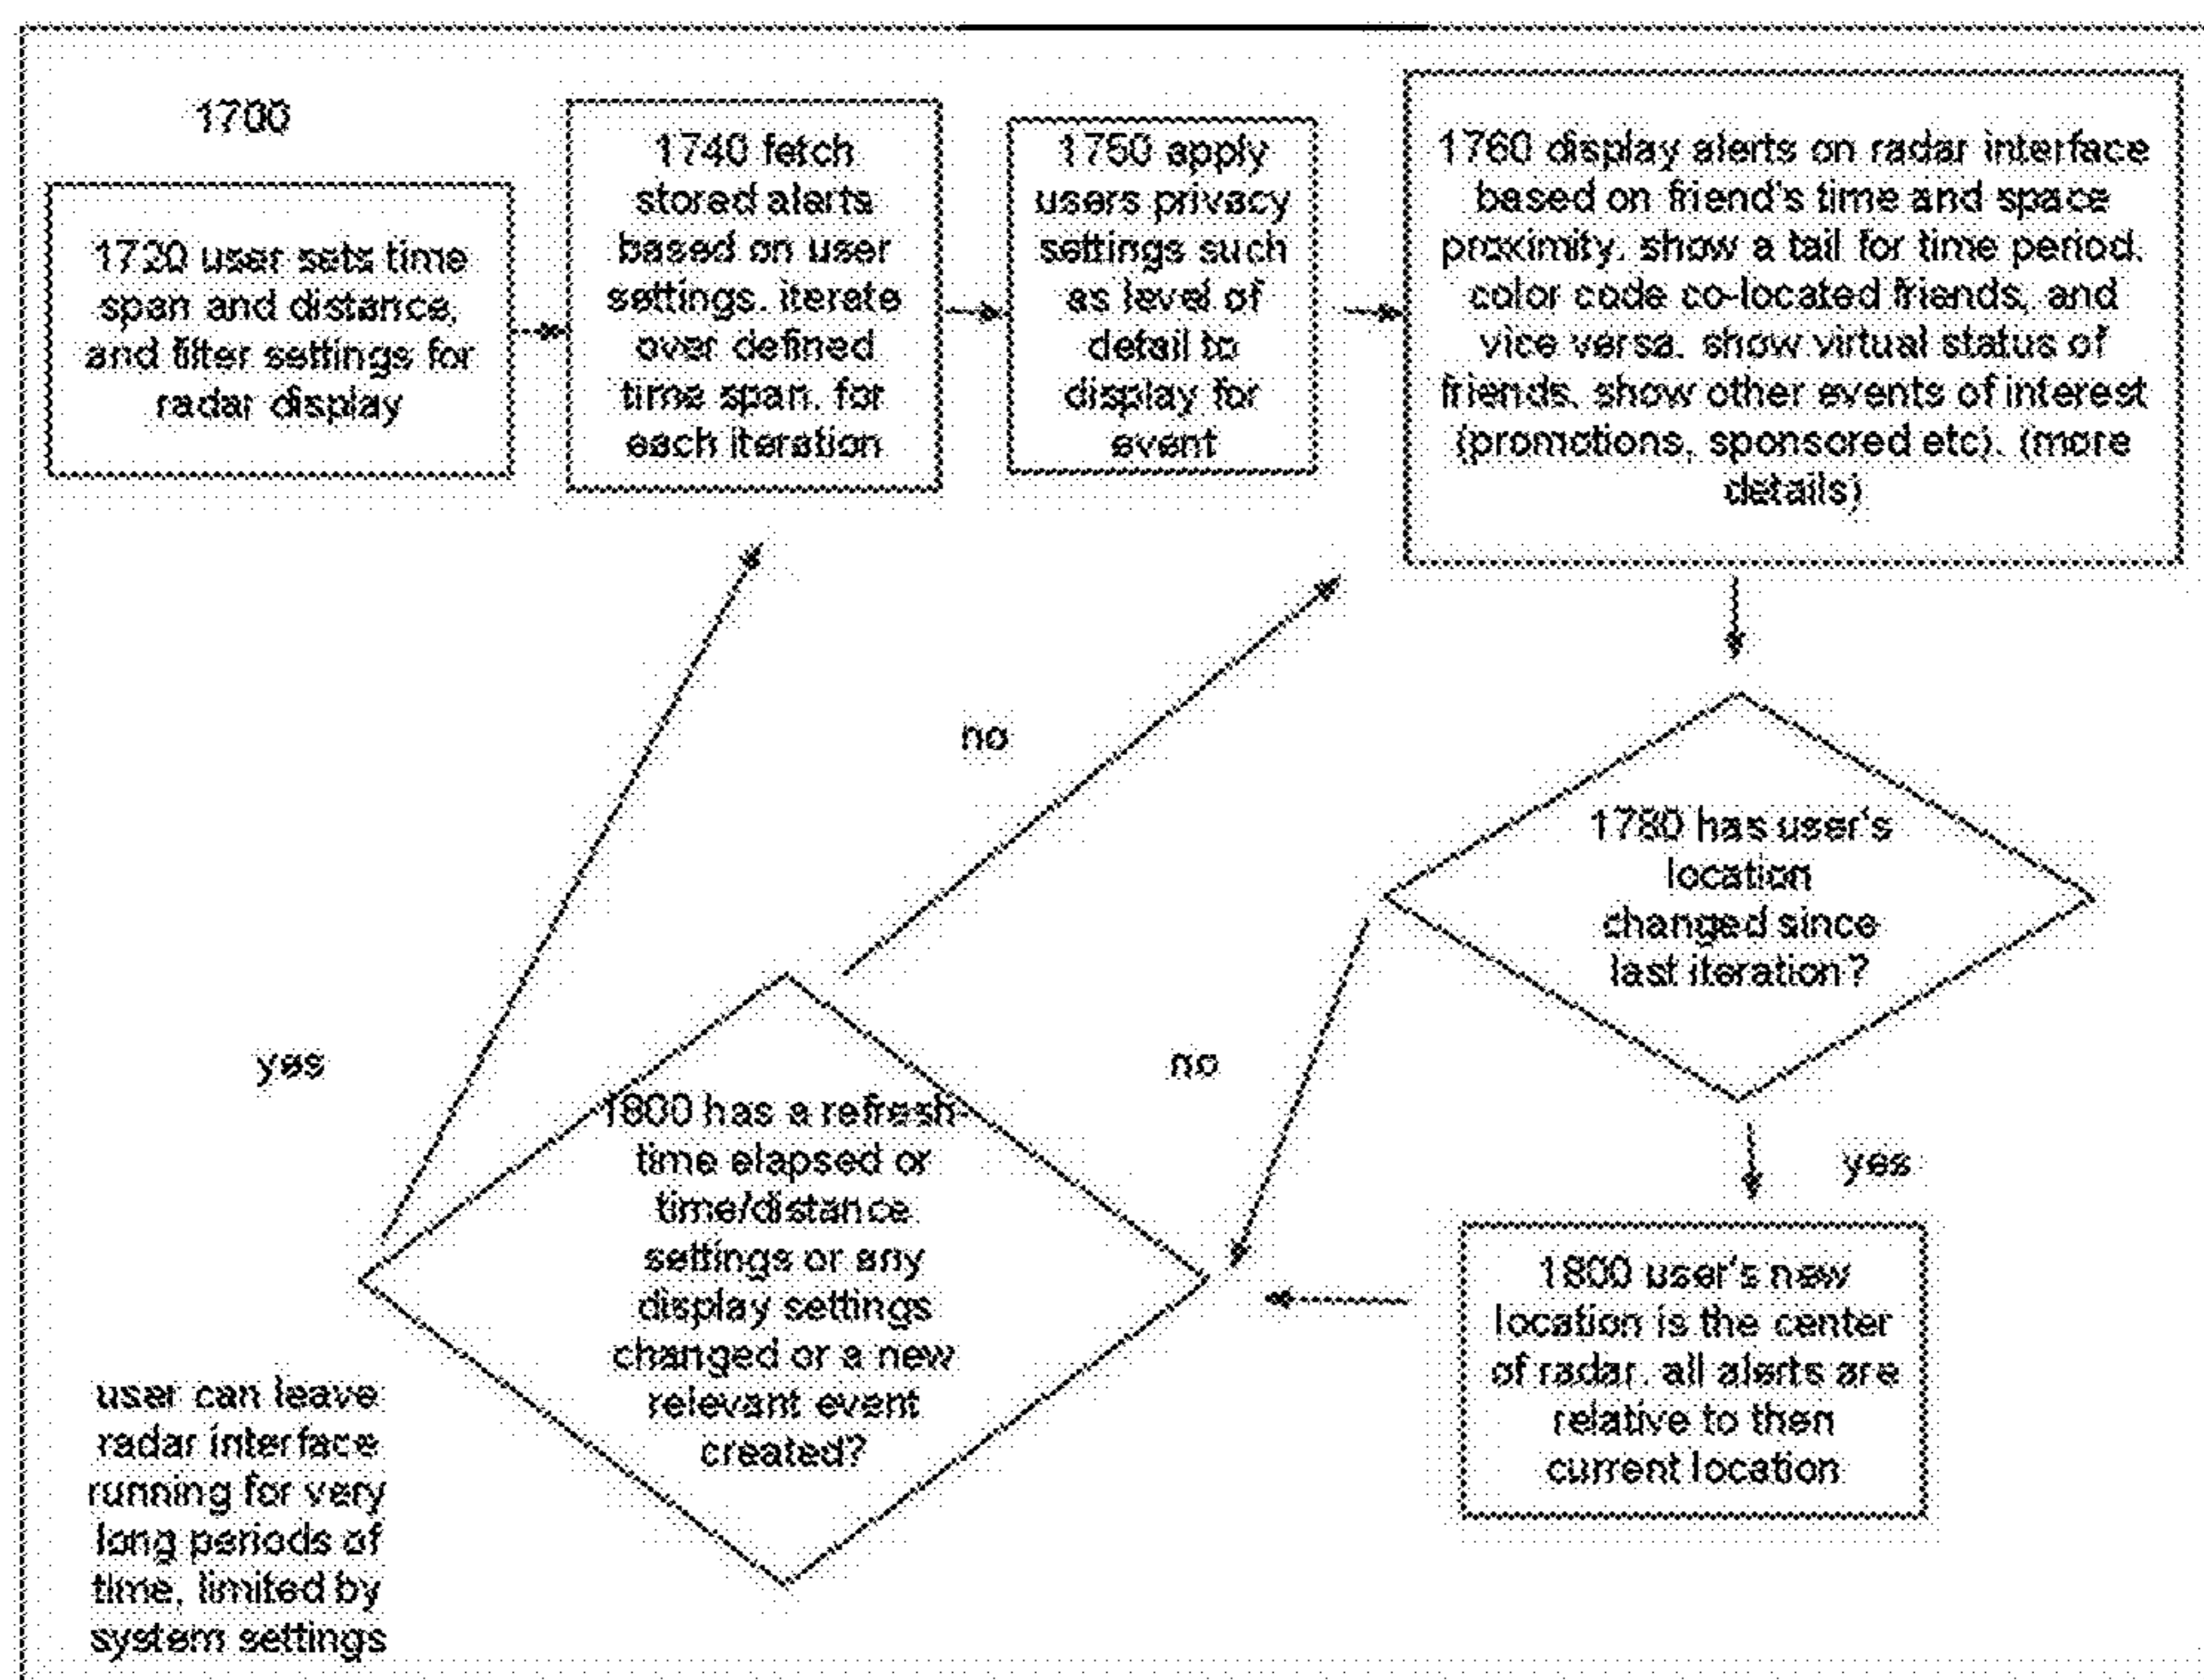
1700

1720 user sets time span and distance, and filter settings for radar display

1740 fetch stored alerts based on user settings. iterate over defined time span. for each iteration

1750 apply users privacy settings such as level of detail to display for event

1760 display alerts on radar interface based on friend's time and space proximity. show a tail for time period. color code co-located friends, and vice versa. show virtual status of friends. show other events of interest (promotions, sponsored etc). (more details)

no

1780 has user's location changed since last iteration?

yes

no

1800 has a refresh time elapsed or time/distance settings or any display settings changed or a new relevant event created?

yes

1800 user's new location is the center of radar. all alerts are relative to then current location

user can leave radar interface running for very long periods of time, limited by system settings